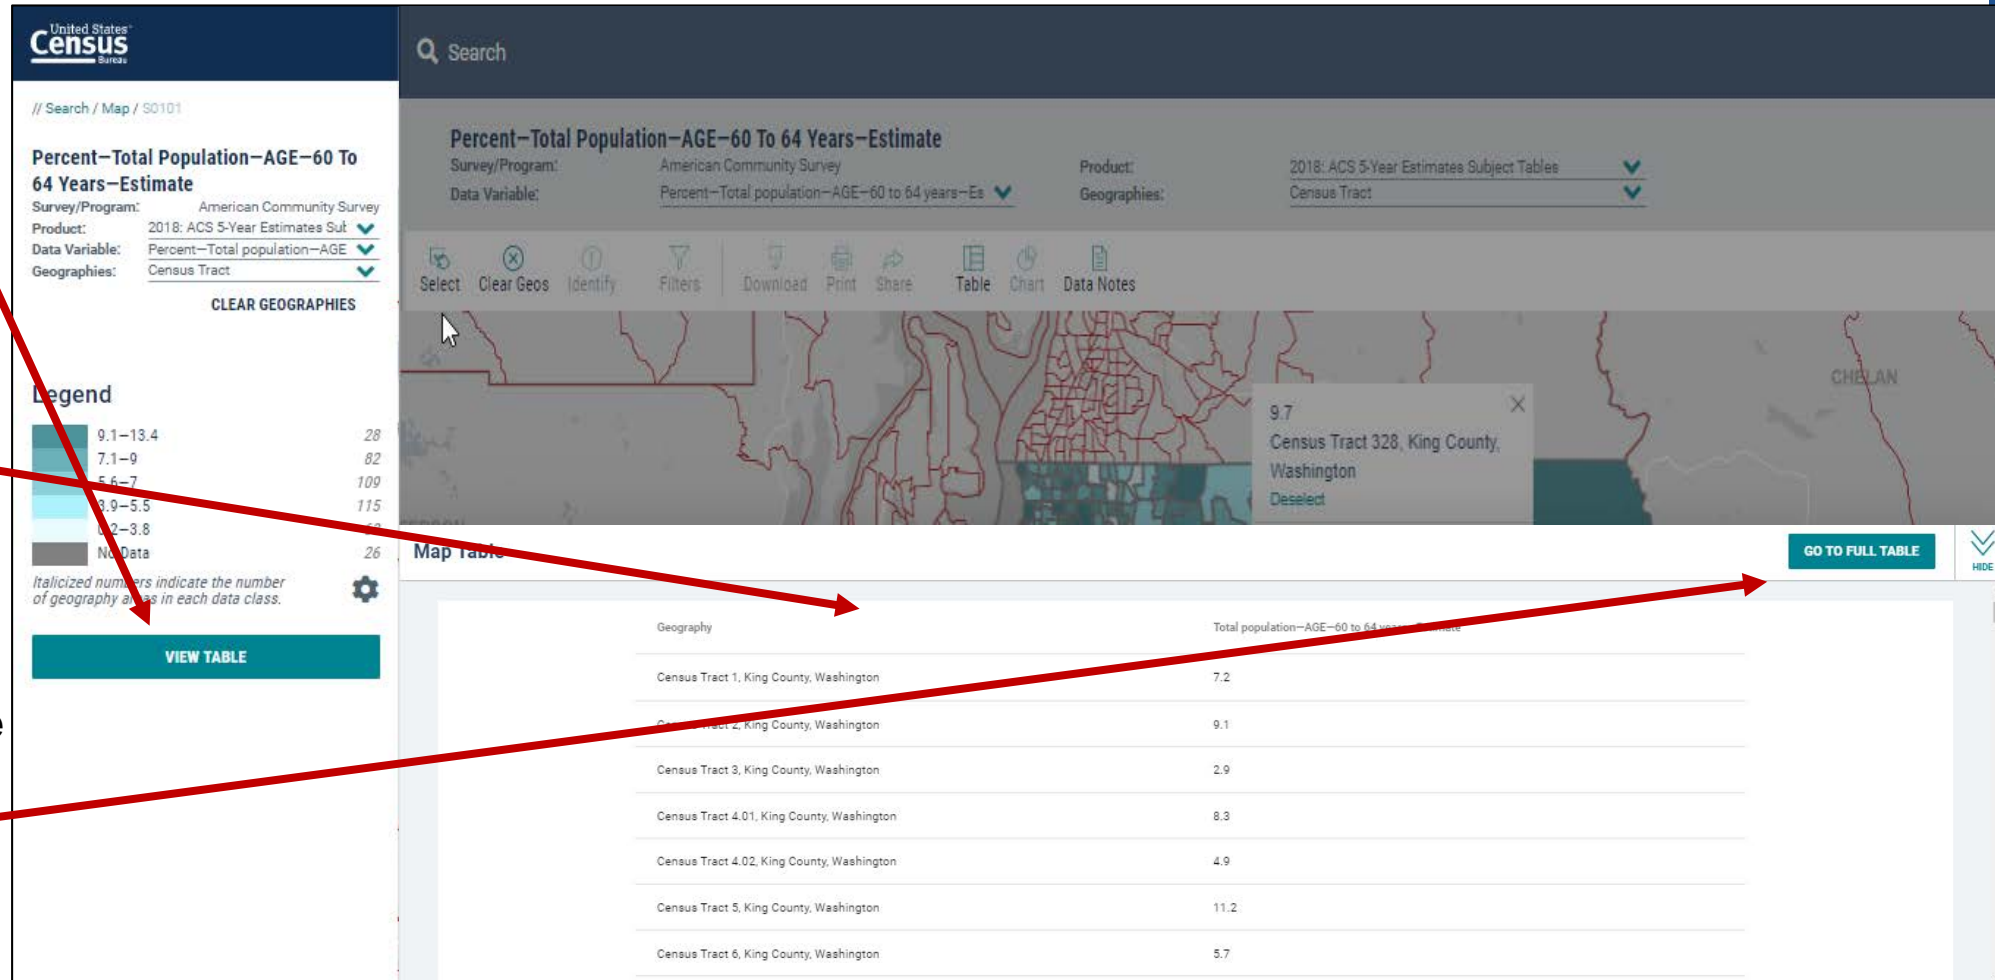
United States Census Bureau

// Search / Map / S0101

Percent—Total Population—AGE—60 To 64 Years—Estimate

Survey/Program: American Community Survey
Product: 2018: ACS 5-Year Estimates Sul
Data Variable: Percent—Total population—AGE
Geographies: Census Tract

CLEAR GEOGRAPHIES

Legend

| | | |
|---|---|---|
| | 9.1–13.4 | 28 |
| | 7.1–9 | 82 |
| | 5.6–7 | 109 |
| | 3.9–5.5 | 115 |
| | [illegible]2–3.8 | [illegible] |
| | No Data | 26 |

Italicized numbers indicate the number of geography areas in each data class.

VIEW TABLE

Search

Percent—Total Population—AGE—60 To 64 Years—Estimate

Survey/Program: American Community Survey
Data Variable: Percent—Total population—AGE—60 to 64 years—Es
Product: 2018: ACS 5-Year Estimates Subject Tables
Geographies: Census Tract

Select Clear Geos Identify Filters Download Print Share Table Chart Data Notes

CHELAN

9.7
Census Tract 328, King County, Washington
Deselect

Map Table

GO TO FULL TABLE

HIDE

| Geography | Total population—AGE—60 to 64 years—Estimate |
|---|---|
| Census Tract 1, King County, Washington | 7.2 |
| Census Tract 2, King County, Washington | 9.1 |
| Census Tract 3, King County, Washington | 2.9 |
| Census Tract 4.01, King County, Washington | 8.3 |
| Census Tract 4.02, King County, Washington | 4.9 |
| Census Tract 5, King County, Washington | 11.2 |
| Census Tract 6, King County, Washington | 5.7 |